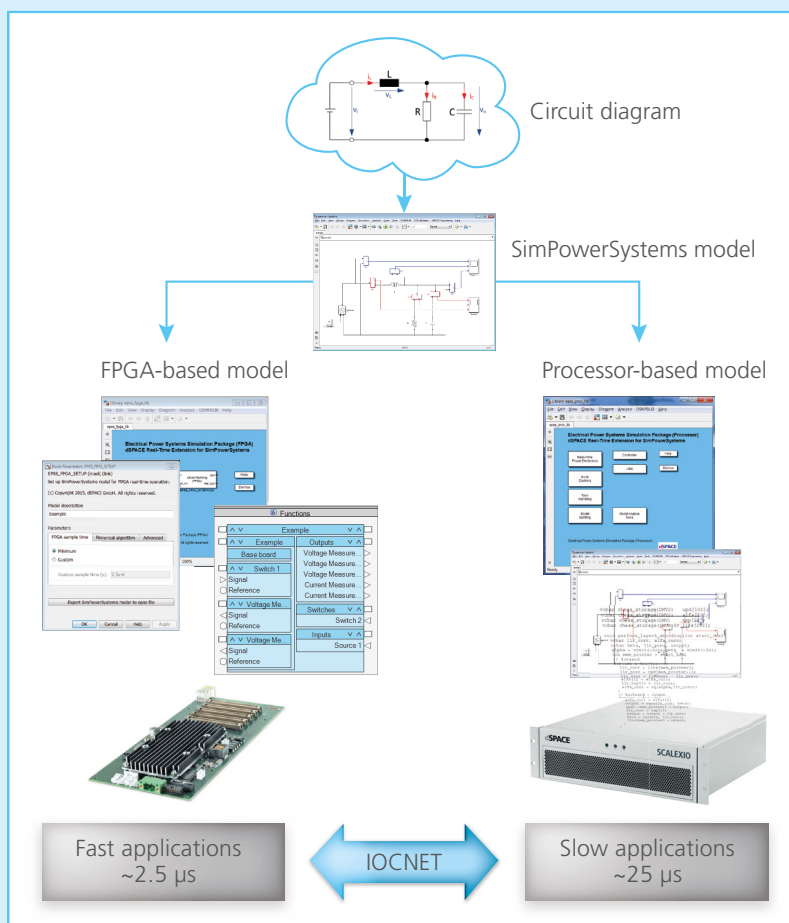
L

$V_L$

$I_L$

$I_R$

$I_C$

$V_1$

R

C

$V_C$

Circuit diagram

SimPowerSystems model

FPGA-based model

Processor-based model

Electrical Power Systems Simulation Package (FPGA)
dSPACE Real-Time Extension for SimPowerSystems

Block Parameters: EPSS_FPGA_SETUP

EPSS_FPGA_SETUP (mask) (link)

Set up SimPowerSystems model for FPGA real-time operation.

(C) Copyright 2015, dSPACE GmbH. All rights reserved.

Model description

Example

Parameters

FPGA sample time

Numerical algorithm

Advanced

Minimum

Custom

Custom sample time (s)

Export SimPowerSystems model to epss file

OK

Cancel

Help

Apply

Help

Demos

Functions

Example

Example

Base board

Switch 1

Signal

Reference

Voltage Me...

Signal

Reference

Voltage Me...

Signal

Reference

Outputs

Voltage Measure...

Voltage Measure...

Voltage Measure...

Voltage Measure...

Current Measure...

Current Measure...

Switches

Switch 2

Inputs

Source 1

Electrical Power Systems Simulation Package (Processor)
dSPACE Real-Time Extension for SimPowerSystems

Controller

Help

Demos

Loads

Model analysis tools

dSPACE

Ready

dSPACE

SCALEXIO

Fast applications
~2.5 µs

IOCNET

Slow applications
~25 µs